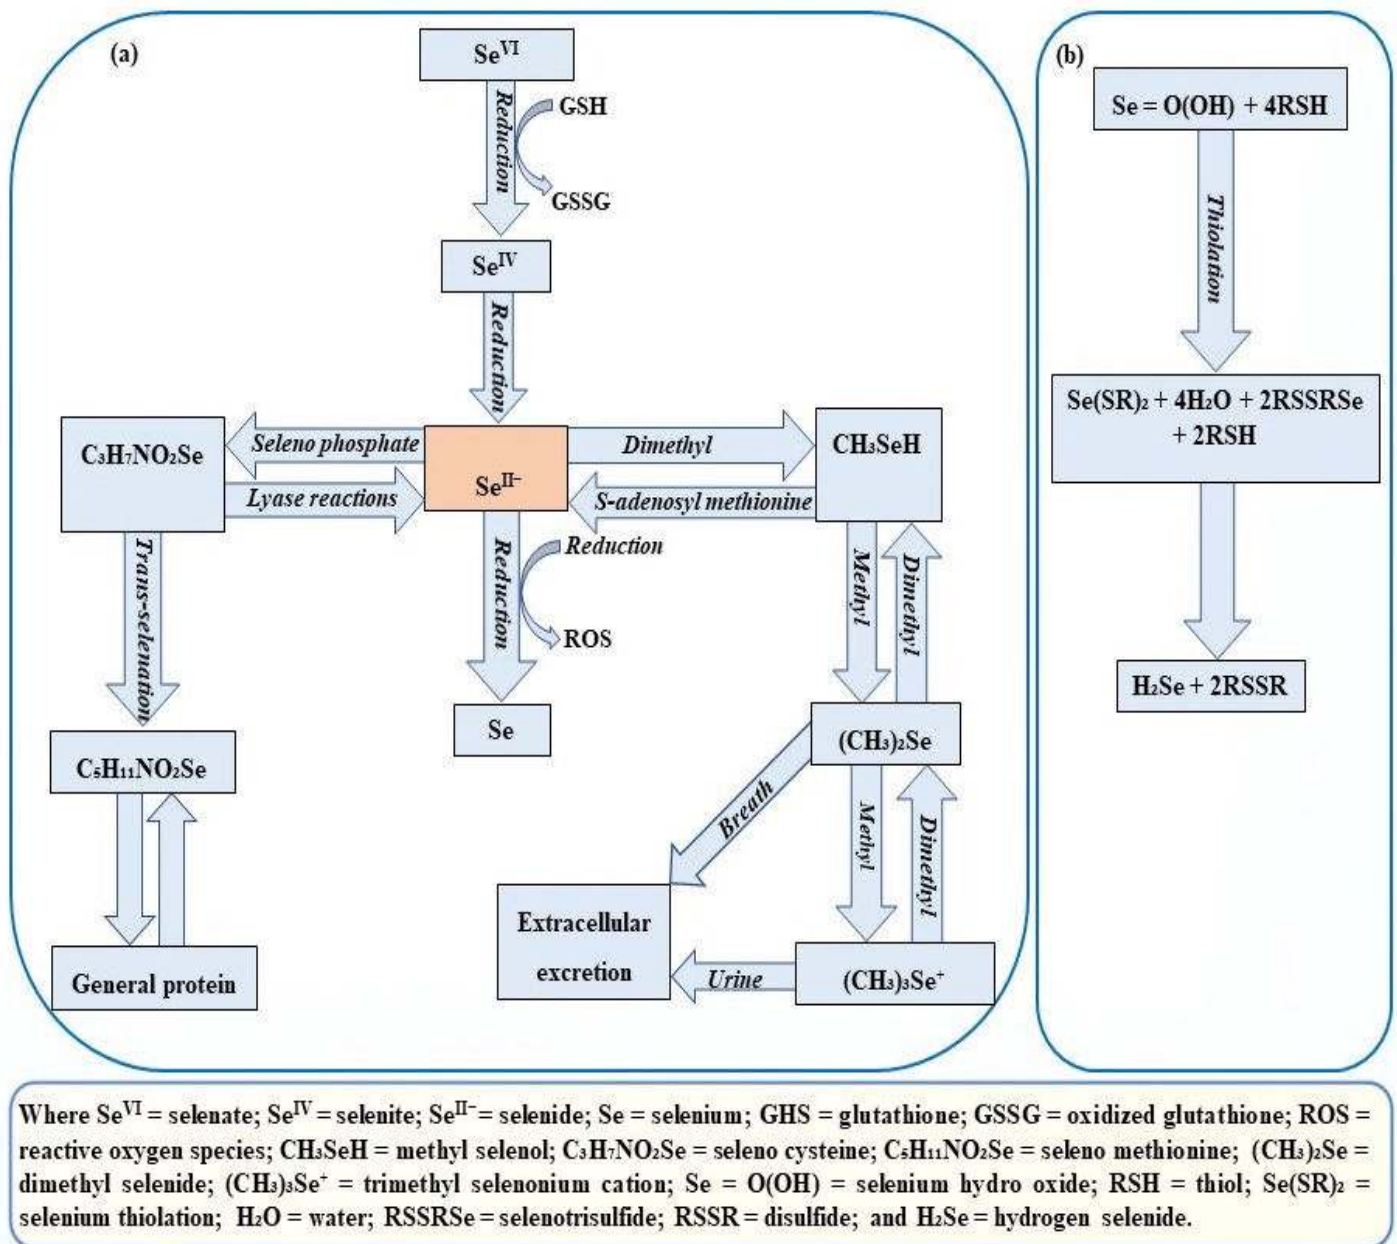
(a)

$Se^{VI}$

Reduction

GSH

GSSG

$Se^{IV}$

Reduction

$C_3H_7NO_2Se$

Seleno phosphate

Lyase reactions

$Se^{II-}$

Dimethyl

S-adenosyl methionine

$CH_3SeH$

Trans-selenation

Reduction

Reduction

ROS

Methyl

Dimethyl

$C_5H_{11}NO_2Se$

Se

$(CH_3)_2Se$

Breath

Methyl

Dimethyl

Extracellular excretion

Urine

$(CH_3)_3Se^+$

General protein

(b)

Se = O(OH) + 4RSH

Thiolation

$Se(SR)_2 + 4H_2O + 2RSSRSe + 2RSH$

$H_2Se + 2RSSR$

Where $Se^{VI}$ = selenate; $Se^{IV}$ = selenite; $Se^{II-}$ = selenide; Se = selenium; GHS = glutathione; GSSG = oxidized glutathione; ROS = reactive oxygen species; $CH_3SeH$ = methyl selenol; $C_3H_7NO_2Se$ = seleno cysteine; $C_5H_{11}NO_2Se$ = seleno methionine; $(CH_3)_2Se$ = dimethyl selenide; $(CH_3)_3Se^+$ = trimethyl selenonium cation; Se = O(OH) = selenium hydro oxide; RSH = thiol; $Se(SR)_2$ = selenium thiolation; $H_2O$ = water; RSSRSe = selenotrisulfide; RSSR = disulfide; and $H_2Se$ = hydrogen selenide.